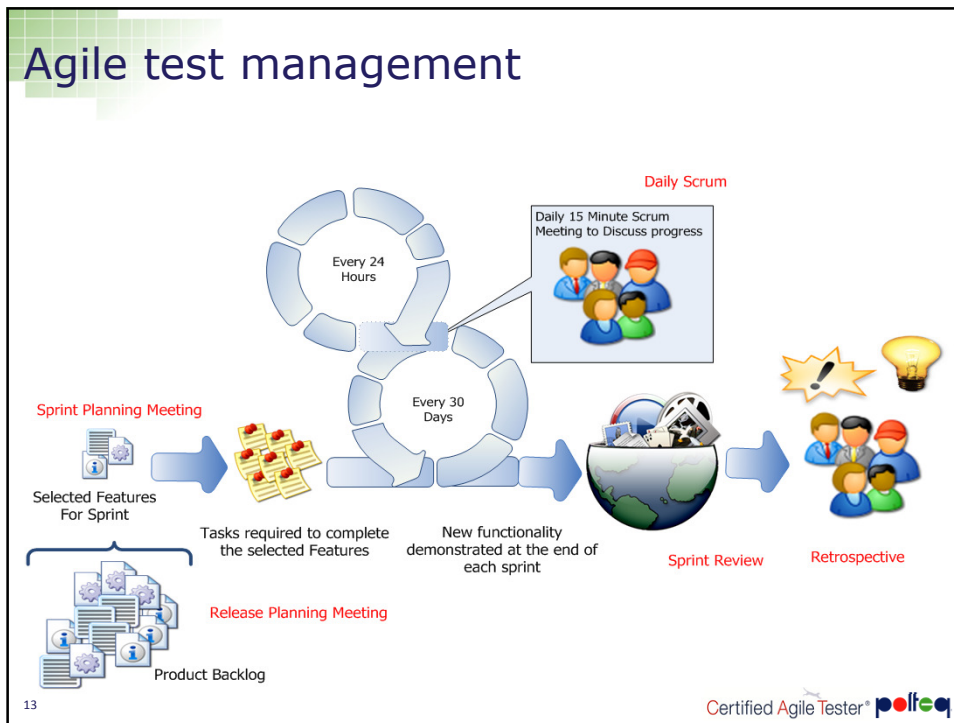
Agile test management

Daily Scrum

Daily 15 Minute Scrum Meeting to Discuss progress

Every 24 Hours

Every 30 Days

Sprint Planning Meeting

Selected Features For Sprint

Tasks required to complete the selected Features

New functionality demonstrated at the end of each sprint

Sprint Review

Retrospective

Release Planning Meeting

Product Backlog

13

Certified Agile Tester® polteq